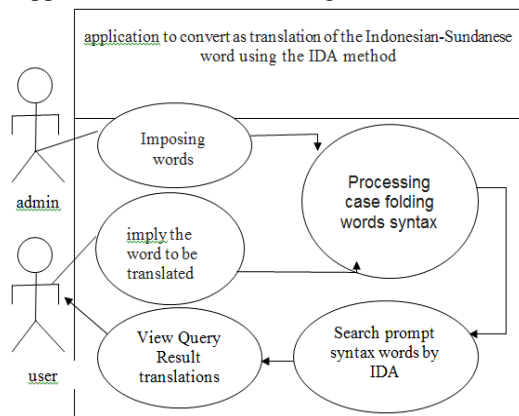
application to convert as translation of the Indonesian-Sundanese word using the IDA method

Imposing words

Processing case folding words syntax

admin

imply the word to be translated

user

View Query Result translations

Search prompt syntax words by IDA